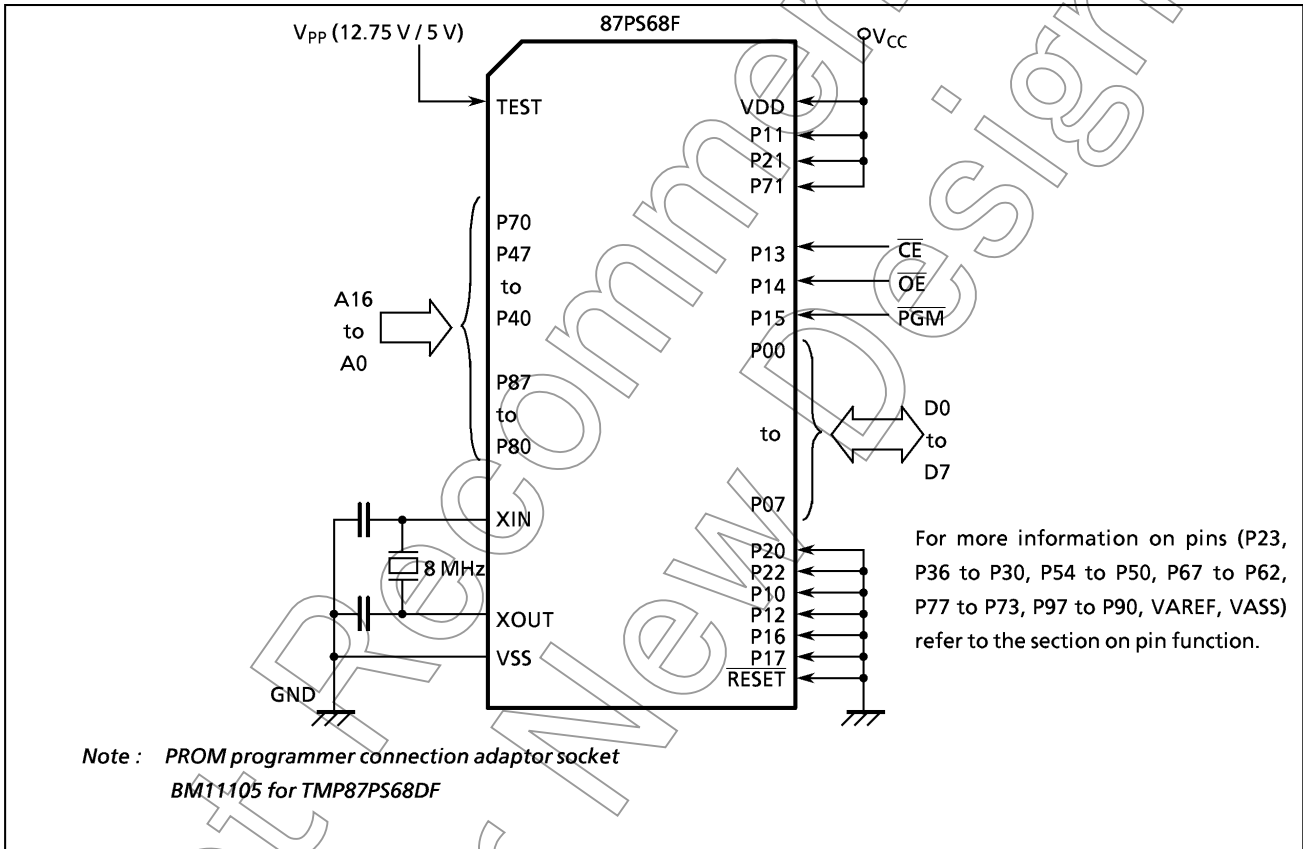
$V_{PP}$ (12.75 V / 5 V)

87PS68F

$V_{CC}$

TEST

VDD
P11
P21
P71

P70
P47
to
P40

A16
to
A0

P87
to
P80

P13 $\overline{CE}$
P14 $\overline{OE}$
P15 $\overline{PGM}$

P00
to
P07

D0
to
D7

XIN
8 MHz
XOUT
VSS

GND

P20
P22
P10
P12
P16
P17
$\overline{RESET}$

For more information on pins (P23, P36 to P30, P54 to P50, P67 to P62, P77 to P73, P97 to P90, VAREF, VASS) refer to the section on pin function.

Note : PROM programmer connection adaptor socket BM11105 for TMP87PS68DF

Not Recommended for New Design